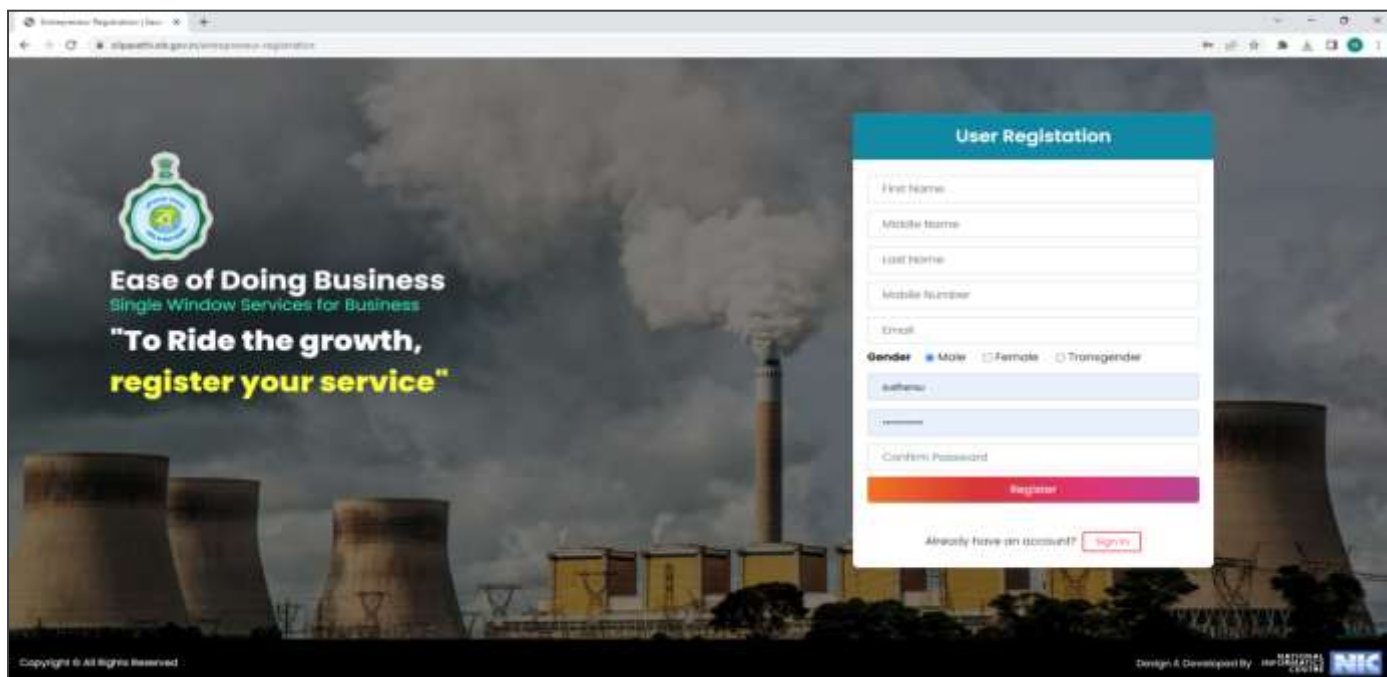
Entrepreneur Registration | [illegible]

silpasathi.wb.gov.in/entrepreneur-registration

Ease of Doing Business
Single Window Services for Business
"To Ride the growth, register your service"

User Registation

First Name

Middle Name

Last Name

Mobile Number

Email

Gender Male Female Transgender

suthenu

••••••••••

Confirm Password

Register

Already have an account? Sign In

Copyright © All Rights Reserved

Design & Developed By NATIONAL INFORMATICS CENTRE NIC